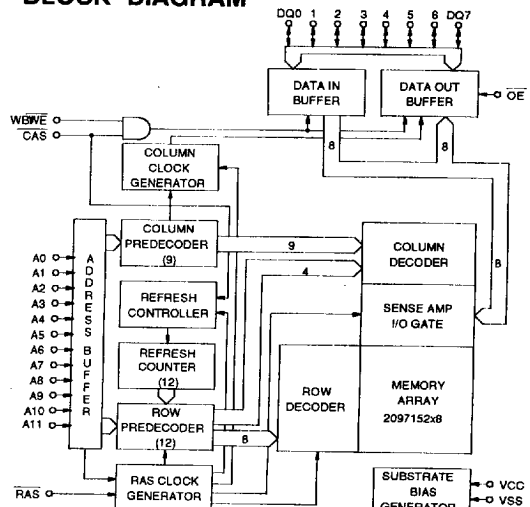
BLOCK DIAGRAM

DQ0 1 2 3 4 5 6 DQ7

DATA IN BUFFER

DATA OUT BUFFER

$\overline{OE}$

WB/$\overline{WE}$

$\overline{CAS}$

COLUMN CLOCK GENERATOR

8

8

A0
A1
A2
A3
A4
A5
A6
A7
A8
A9
A10
A11

ADDRESS BUFFER

COLUMN PREDECODER (9)

9

COLUMN DECODER

8

4

REFRESH CONTROLLER

SENSE AMP I/O GATE

REFRESH COUNTER (12)

ROW DECODER

MEMORY ARRAY 2097152x8

ROW PREDECODER (12)

8

$\overline{RAS}$

RAS CLOCK GENERATOR

SUBSTRATE BIAS GENERATOR

VCC
VSS